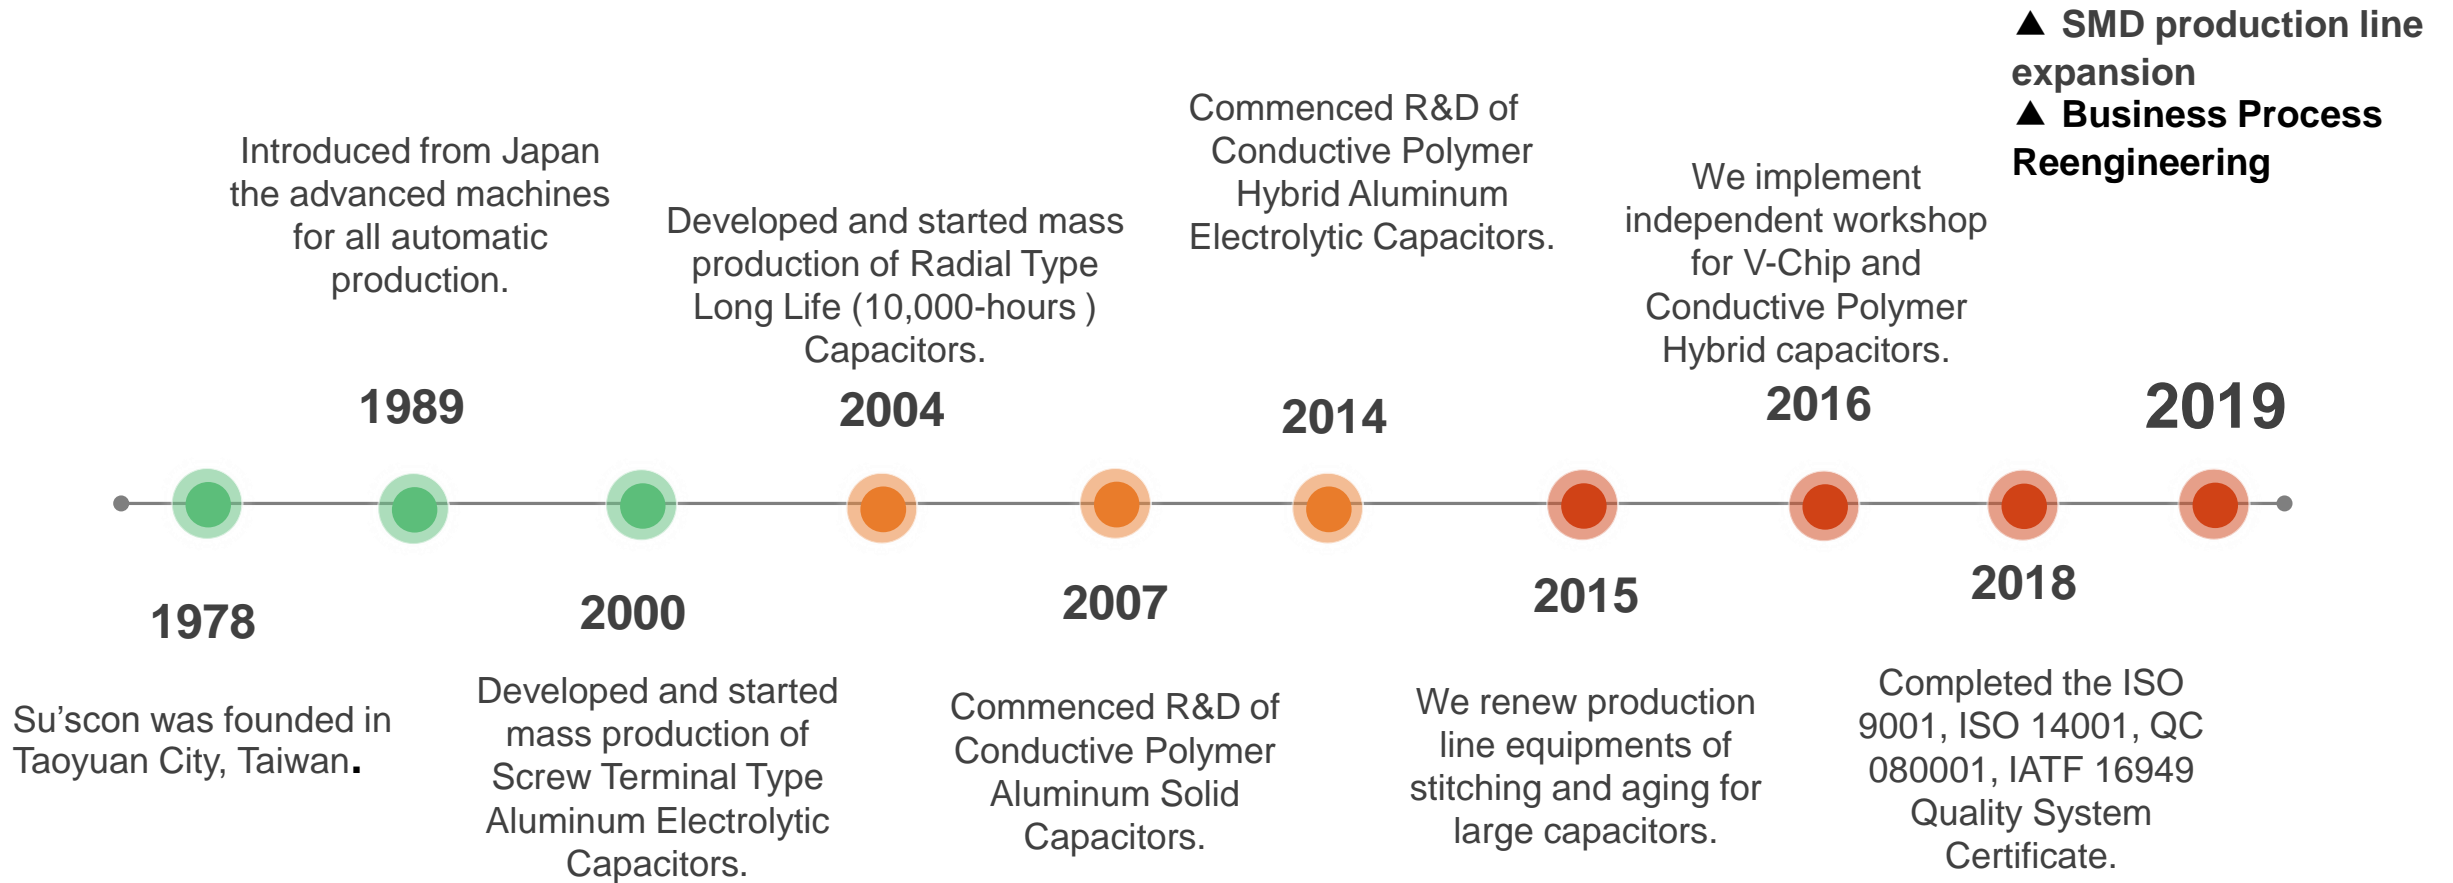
Introduced from Japan the advanced machines for all automatic production.

1989

Developed and started mass production of Radial Type Long Life (10,000-hours ) Capacitors.

2004

Commenced R&D of Conductive Polymer Hybrid Aluminum Electrolytic Capacitors.

2014

We implement independent workshop for V-Chip and Conductive Polymer Hybrid capacitors.

2016

▲ SMD production line expansion
▲ Business Process Reengineering

2019

1978

Su’scon was founded in Taoyuan City, Taiwan.

2000

Developed and started mass production of Screw Terminal Type Aluminum Electrolytic Capacitors.

2007

Commenced R&D of Conductive Polymer Aluminum Solid Capacitors.

2015

We renew production line equipments of stitching and aging for large capacitors.

2018

Completed the ISO 9001, ISO 14001, QC 080001, IATF 16949 Quality System Certificate.